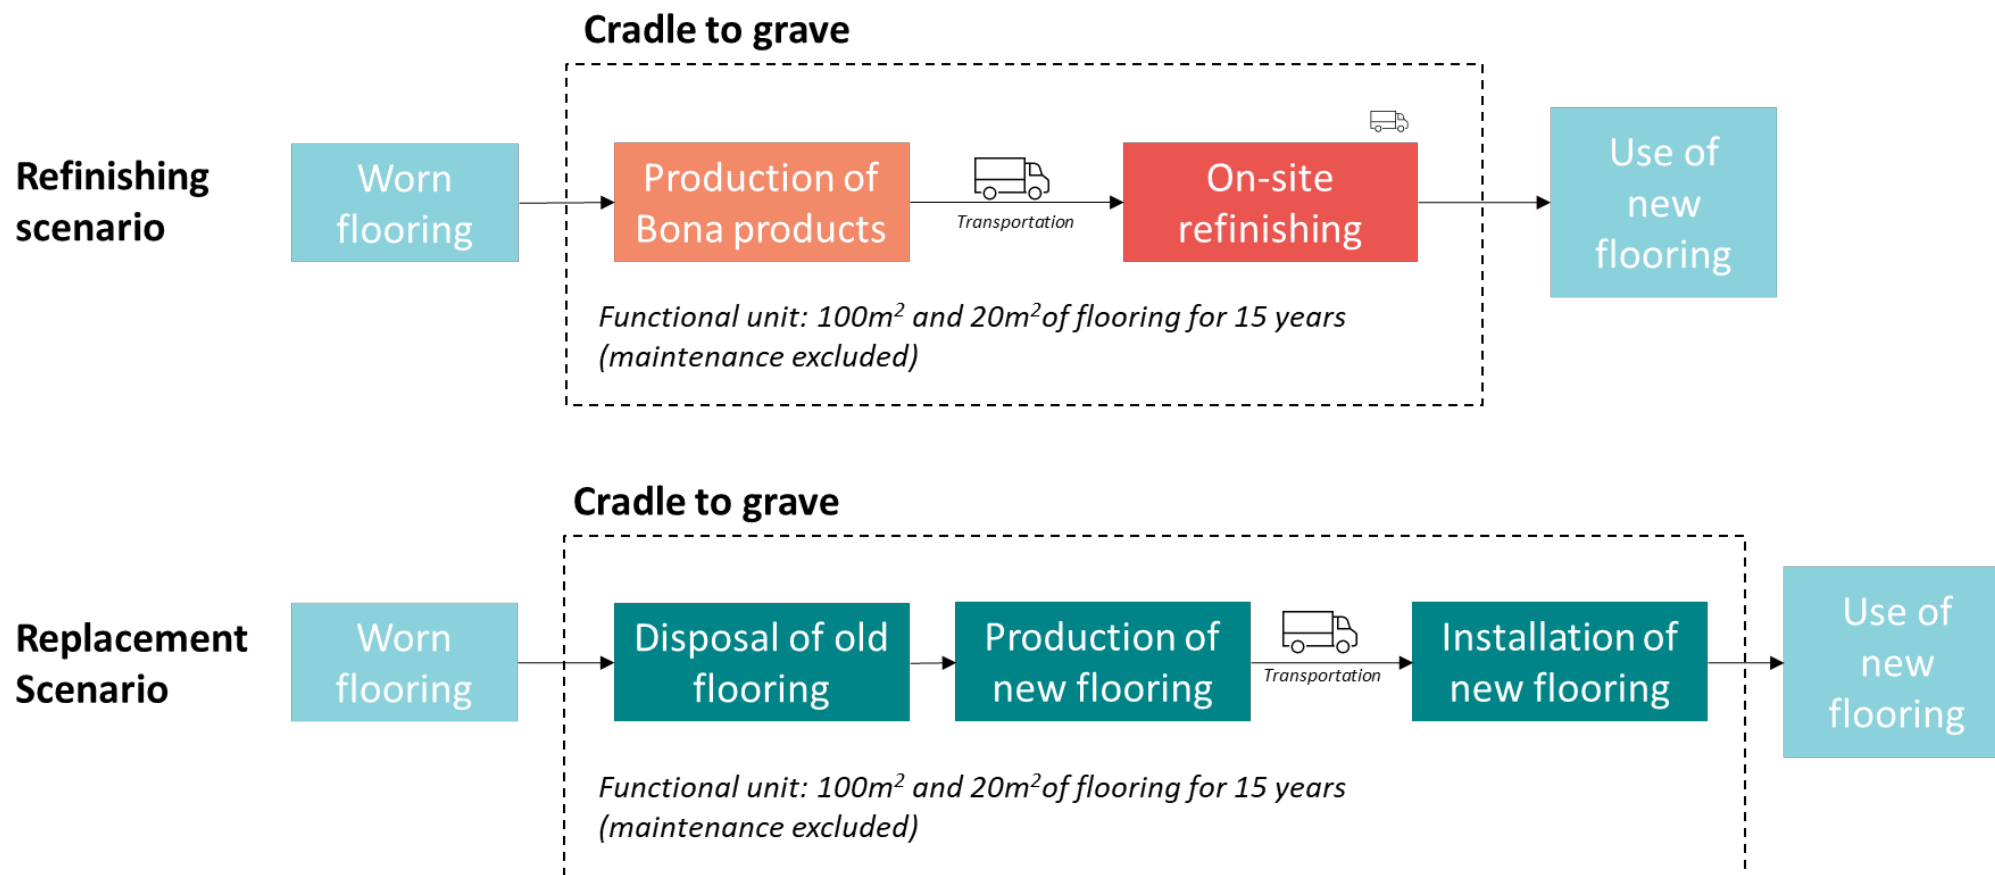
Cradle to grave

Refinishing scenario

Worn flooring

Production of Bona products

Transportation

On-site refinishing

Use of new flooring

Functional unit: 100m$^2$ and 20m$^2$of flooring for 15 years (maintenance excluded)

Cradle to grave

Replacement Scenario

Worn flooring

Disposal of old flooring

Production of new flooring

Transportation

Installation of new flooring

Use of new flooring

Functional unit: 100m$^2$ and 20m$^2$of flooring for 15 years (maintenance excluded)